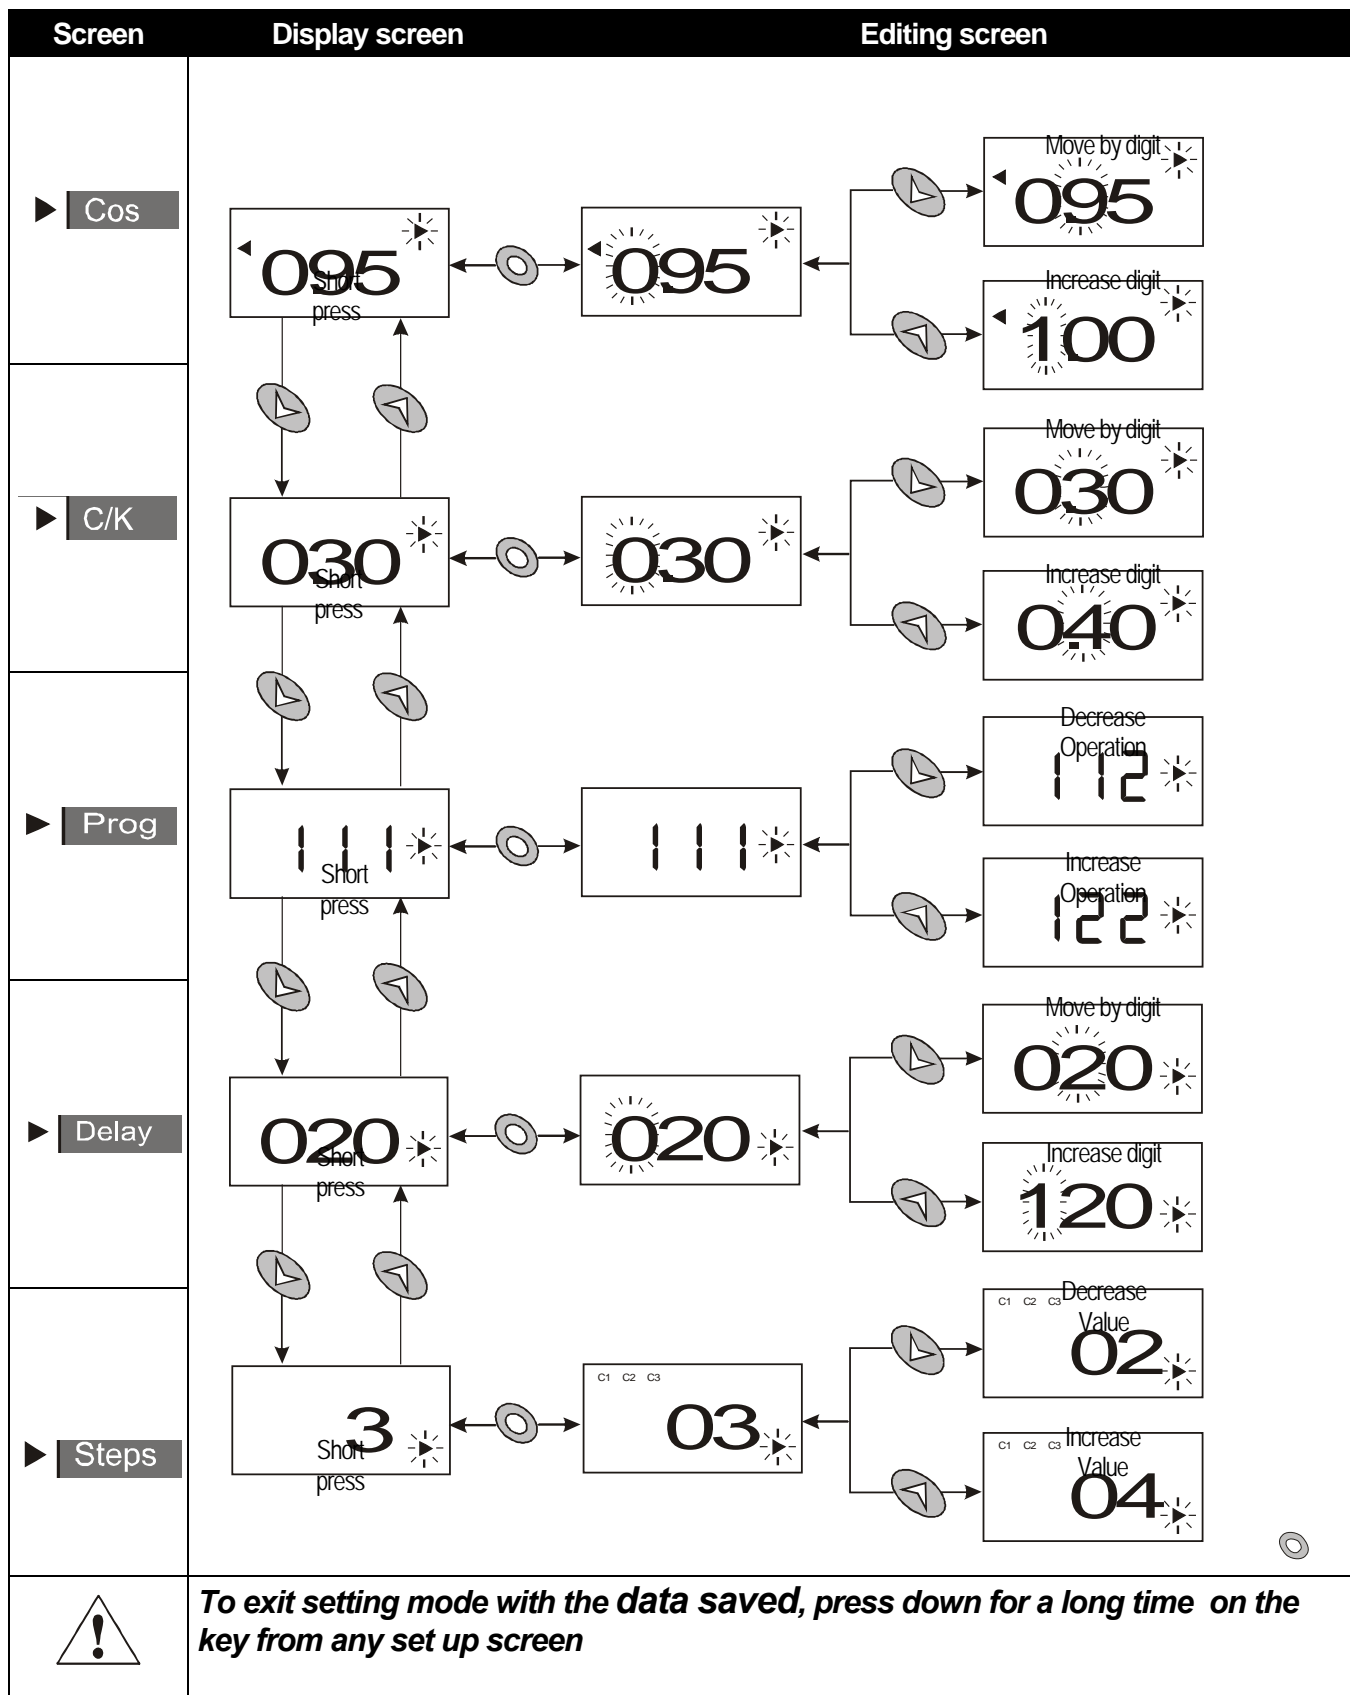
Screen | Display screen | Editing screen

Cos

095 Short press

095

Move by digit 095

Increase digit 100

C/K

030 Short press

030

Move by digit 030

Increase digit 040

Prog

111 Short press

111

Decrease Operation 112

Increase Operation 122

Delay

020 Short press

020

Move by digit 020

Increase digit 120

Steps

3 Short press

C1 C2 C3 03

C1 C2 C3 Decrease Value 02

C1 C2 C3 Increase Value 04

To exit setting mode with the data saved, press down for a long time on the key from any set up screen